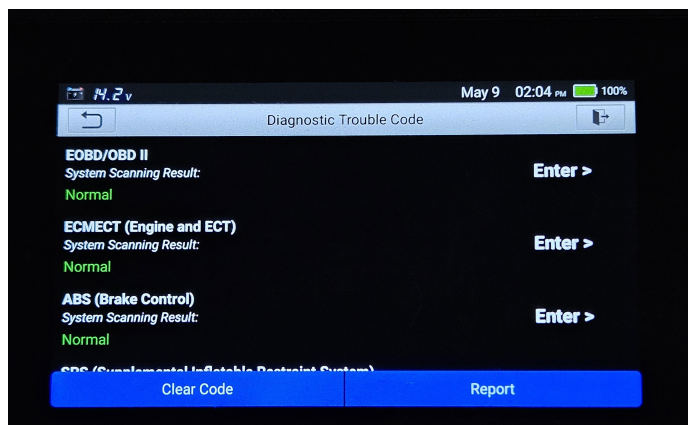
14.2v May 9 02:04 PM 100%

Diagnostic Trouble Code

EOBD/OBD II
System Scanning Result:
Normal
Enter >

ECMECT (Engine and ECT)
System Scanning Result:
Normal
Enter >

ABS (Brake Control)
System Scanning Result:
Normal
Enter >

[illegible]

Clear Code
Report